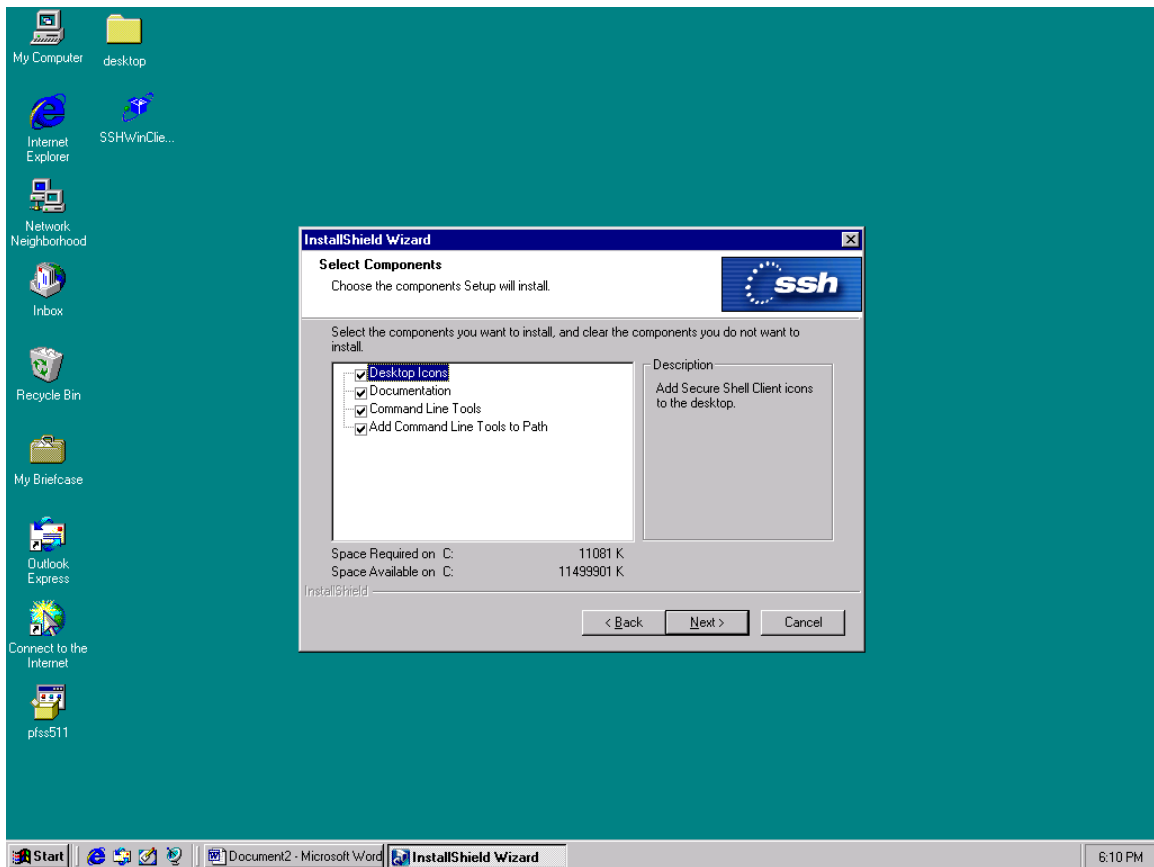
My Computer

desktop

Internet Explorer

SSHWinClie...

Network Neighborhood

Inbox

Recycle Bin

My Briefcase

Outlook Express

Connect to the Internet

pfss511

InstallShield Wizard

Select Components

Choose the components Setup will install.

ssh

Select the components you want to install, and clear the components you do not want to install.

Desktop Icons
Documentation
Command Line Tools
Add Command Line Tools to Path

Description

Add Secure Shell Client icons to the desktop.

Space Required on C: 11081 K
Space Available on C: 11499901 K

InstallShield

< Back
Next >
Cancel

Start
Document2 - Microsoft Word
InstallShield Wizard
6:10 PM